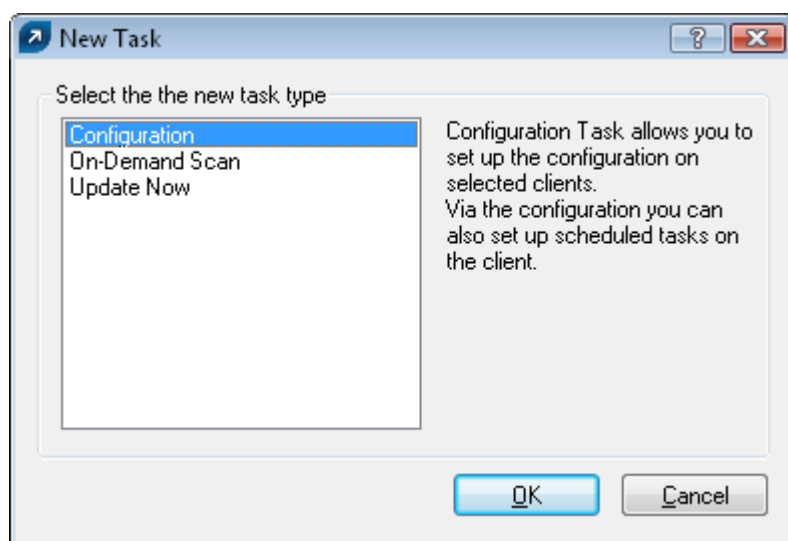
New Task

?

Select the the new task type

Configuration
On-Demand Scan
Update Now

Configuration Task allows you to set up the configuration on selected clients.
Via the configuration you can also set up scheduled tasks on the client.

OK

Cancel